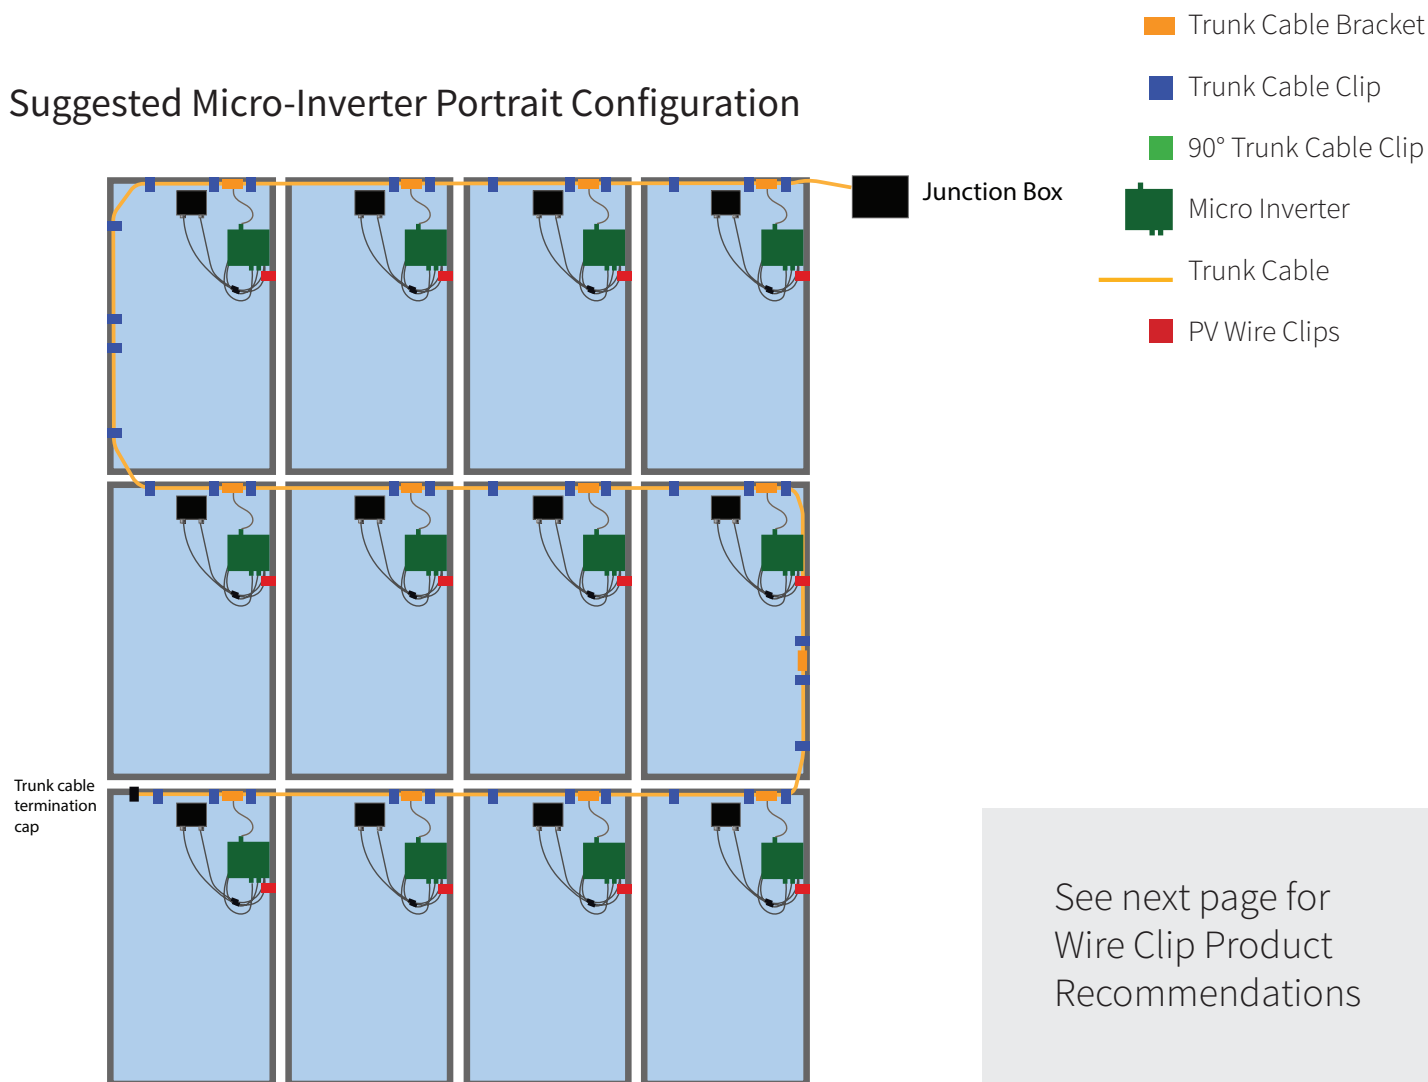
Trunk Cable Bracket

Trunk Cable Clip

90° Trunk Cable Clip

Micro Inverter

Trunk Cable

PV Wire Clips

Suggested Micro-Inverter Portrait Configuration

Junction Box

Trunk cable termination cap

See next page for Wire Clip Product Recommendations